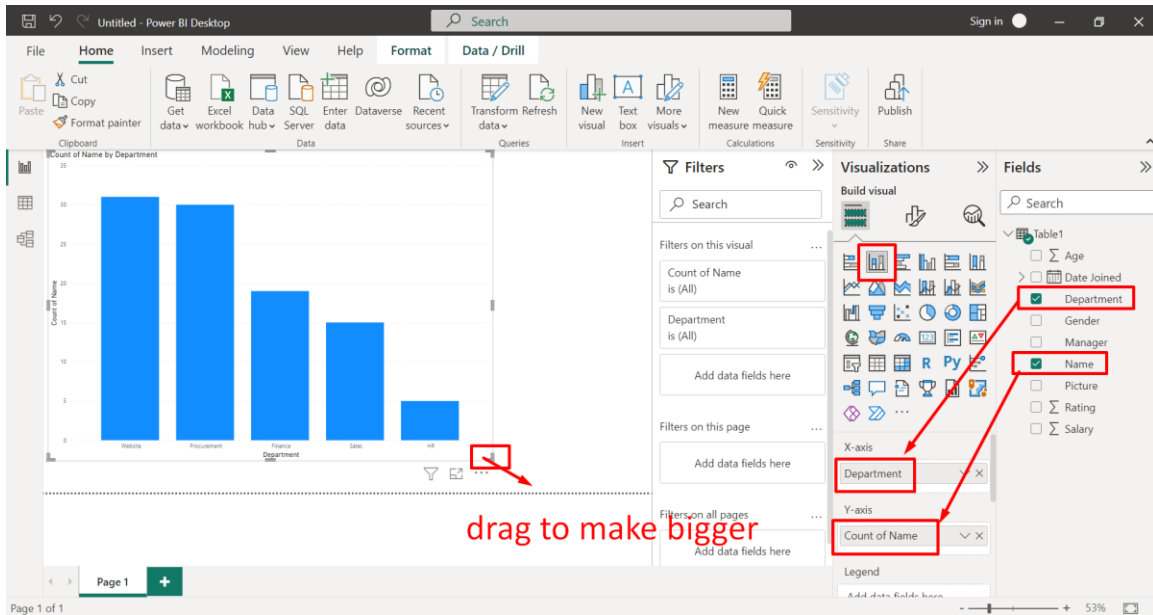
Untitled - Power BI Desktop
Search
Sign in

File Home Insert Modeling View Help Format Data / Drill

Paste
Cut
Copy
Format painter
Clipboard

Get data
Excel workbook
Data hub
SQL Server
Enter data
Dataverse
Recent sources
Data

Transform data
Refresh
Queries

New visual
Text box
More visuals
Insert

New measure
Quick measure
Calculations

Sensitivity
Sensitivity

Publish
Share

Count of Name by Department
35
30
25
20
15
10
5
0
Count of Name
Website
Procurement
Finance
Sales
HR
Department

Filters
Search
Filters on this visual
Count of Name is (All)
Department is (All)
Add data fields here
Filters on this page
Add data fields here
Filters on all pages
Add data fields here

Visualizations
Build visual
R Py
X-axis
Department
Y-axis
Count of Name
Legend
Add data fields here

Fields
Search
Table1
Age
Date Joined
Department
Gender
Manager
Name
Picture
Rating
Salary

drag to make bigger

Page 1
Page 1 of 1
53%